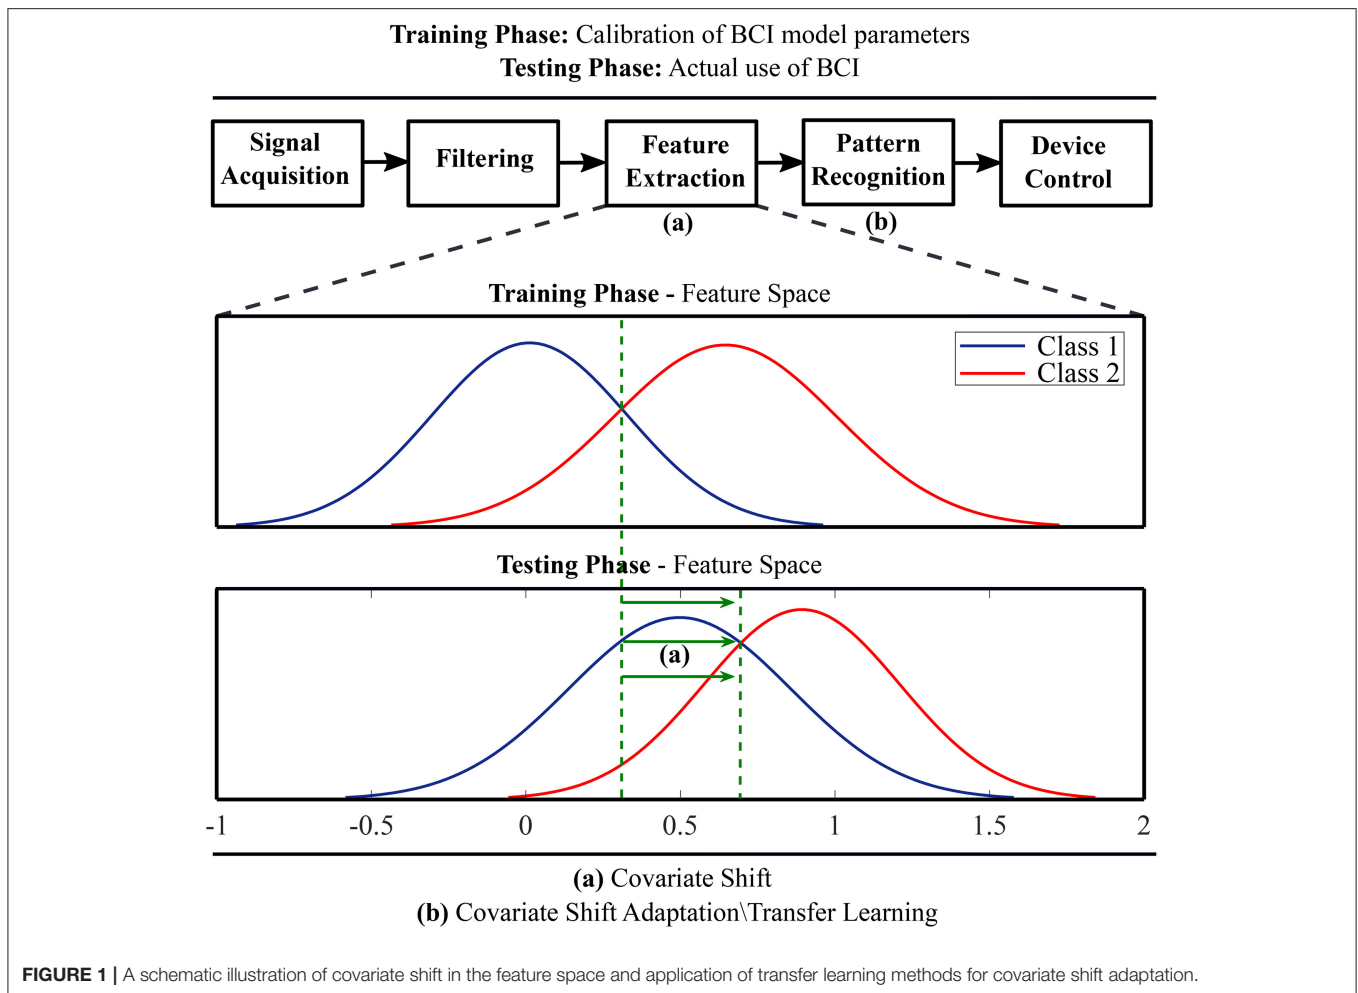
**Training Phase:** Calibration of BCI model parameters
**Testing Phase:** Actual use of BCI

Signal Acquisition
Filtering
Feature Extraction
(a)
Pattern Recognition
(b)
Device Control

**Training Phase** - Feature Space

Class 1
Class 2

**Testing Phase** - Feature Space

(a)

-1 -0.5 0 0.5 1 1.5 2

**(a)** Covariate Shift
**(b)** Covariate Shift Adaptation\Transfer Learning

**FIGURE 1 |** A schematic illustration of covariate shift in the feature space and application of transfer learning methods for covariate shift adaptation.